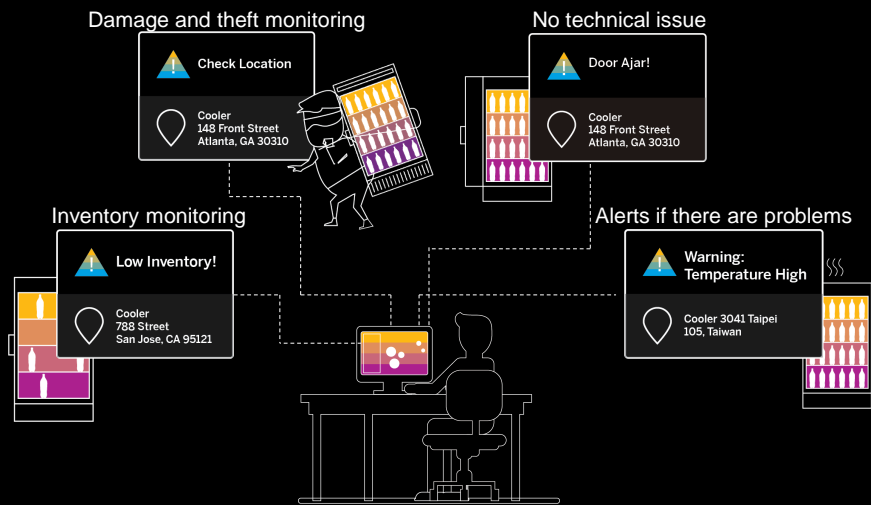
Damage and theft monitoring

Check Location

Cooler
148 Front Street
Atlanta, GA 30310

No technical issue

Door Ajar!

Cooler
148 Front Street
Atlanta, GA 30310

Inventory monitoring

Low Inventory!

Cooler
788 Street
San Jose, CA 95121

Alerts if there are problems

Warning: Temperature High

Cooler 3041 Taipei 105, Taiwan